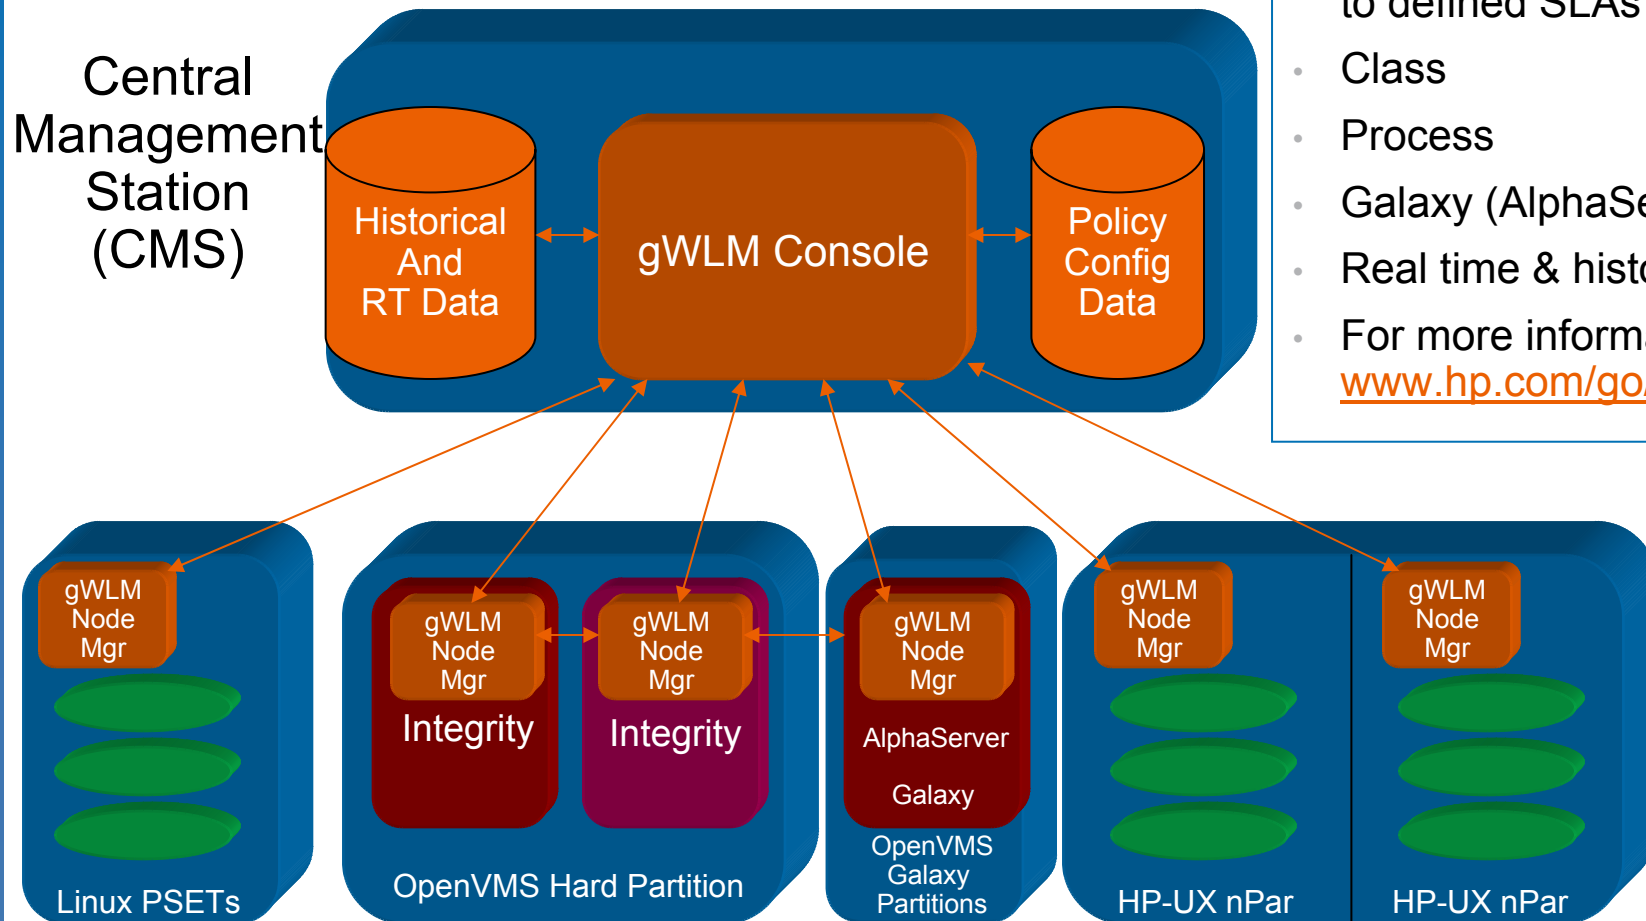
Central Management Station (CMS)

Historical And RT Data

gWLM Console

Policy Config Data

to defined SLAs

- Class
- Process
- Galaxy (AlphaSe
- Real time & histo
- For more inform www.hp.com/go

gWLM Node Mgr

Linux PSETs

gWLM Node Mgr

Integrity

gWLM Node Mgr

Integrity

OpenVMS Hard Partition

gWLM Node Mgr

AlphaServer

Galaxy

OpenVMS Galaxy Partitions

gWLM Node Mgr

HP-UX nPar

gWLM Node Mgr

HP-UX nPar